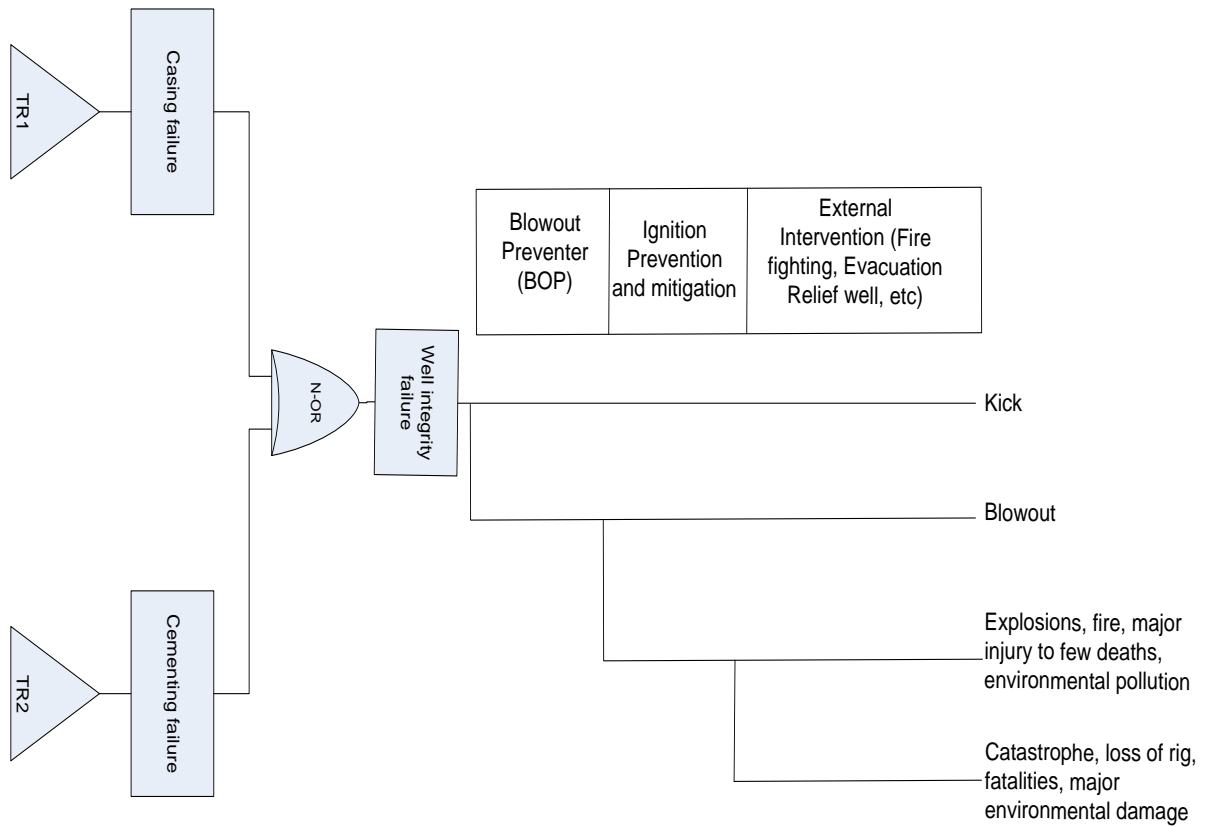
TR1

Casing failure

TR2

Cementing failure

N-OR

Well integrity failure

| Blowout Preventer (BOP) | Ignition Prevention and mitigation | External Intervention (Fire fighting, Evacuation Relief well, etc) |
|---|---|---|

Kick

Blowout

Explosions, fire, major injury to few deaths, environmental pollution

Catastrophe, loss of rig, fatalities, major environmental damage